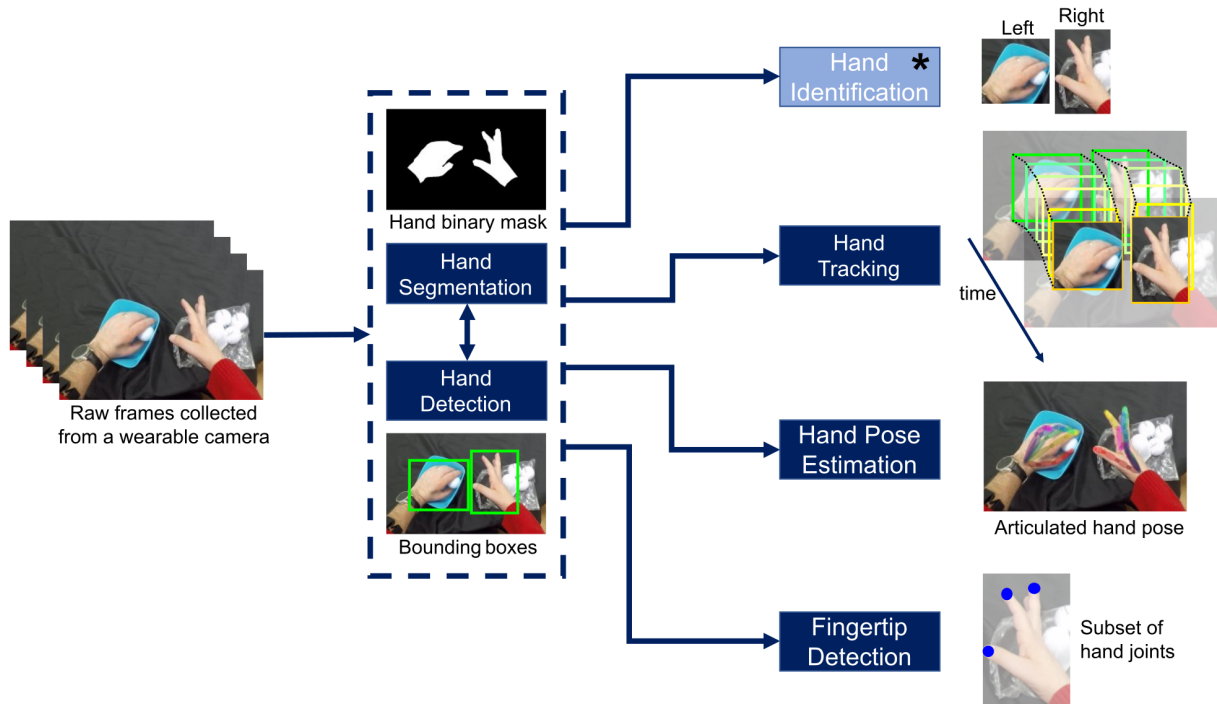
Raw frames collected from a wearable camera

Hand binary mask

Hand Segmentation

Hand Detection

Bounding boxes

Hand Identification *

Left Right

Hand Tracking

time

Hand Pose Estimation

Articulated hand pose

Fingertip Detection

Subset of hand joints